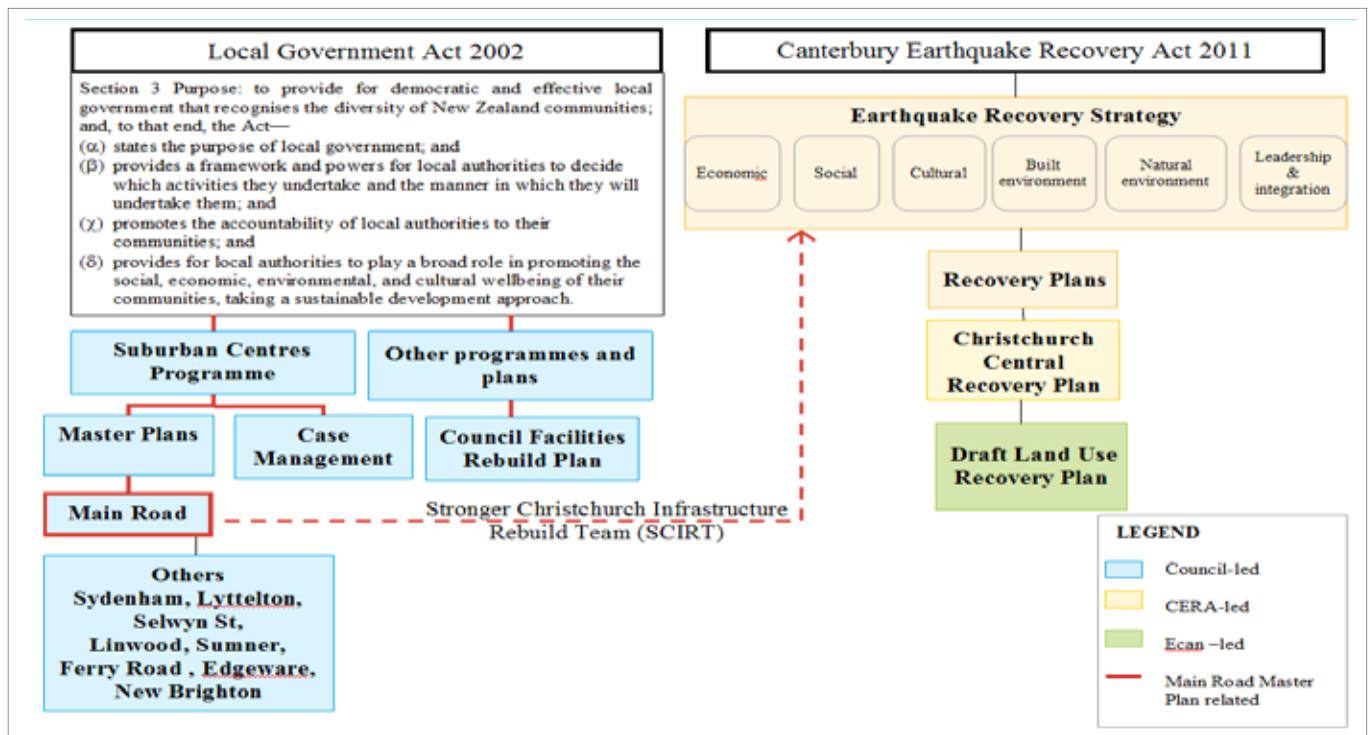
Local Government Act 2002

Section 3 Purpose: to provide for democratic and effective local government that recognises the diversity of New Zealand communities; and, to that end, the Act—
(α) states the purpose of local government; and
(β) provides a framework and powers for local authorities to decide which activities they undertake and the manner in which they will undertake them; and
(χ) promotes the accountability of local authorities to their communities; and
(δ) provides for local authorities to play a broad role in promoting the social, economic, environmental, and cultural wellbeing of their communities, taking a sustainable development approach.

Suburban Centres Programme

Other programmes and plans

Master Plans

Case Management

Council Facilities Rebuild Plan

Main Road

Stronger Christchurch Infrastructure Rebuild Team (SCIRT)

Others Sydenham, Lyttelton, Selwyn St, Linwood, Sumner, Ferry Road , Edgeware, New Brighton

Canterbury Earthquake Recovery Act 2011

Earthquake Recovery Strategy

Economic

Social

Cultural

Built environment

Natural environment

Leadership & integration

Recovery Plans

Christchurch Central Recovery Plan

Draft Land Use Recovery Plan

LEGEND

Council-led

CERA-led

Ecan –led

Main Road Master Plan related